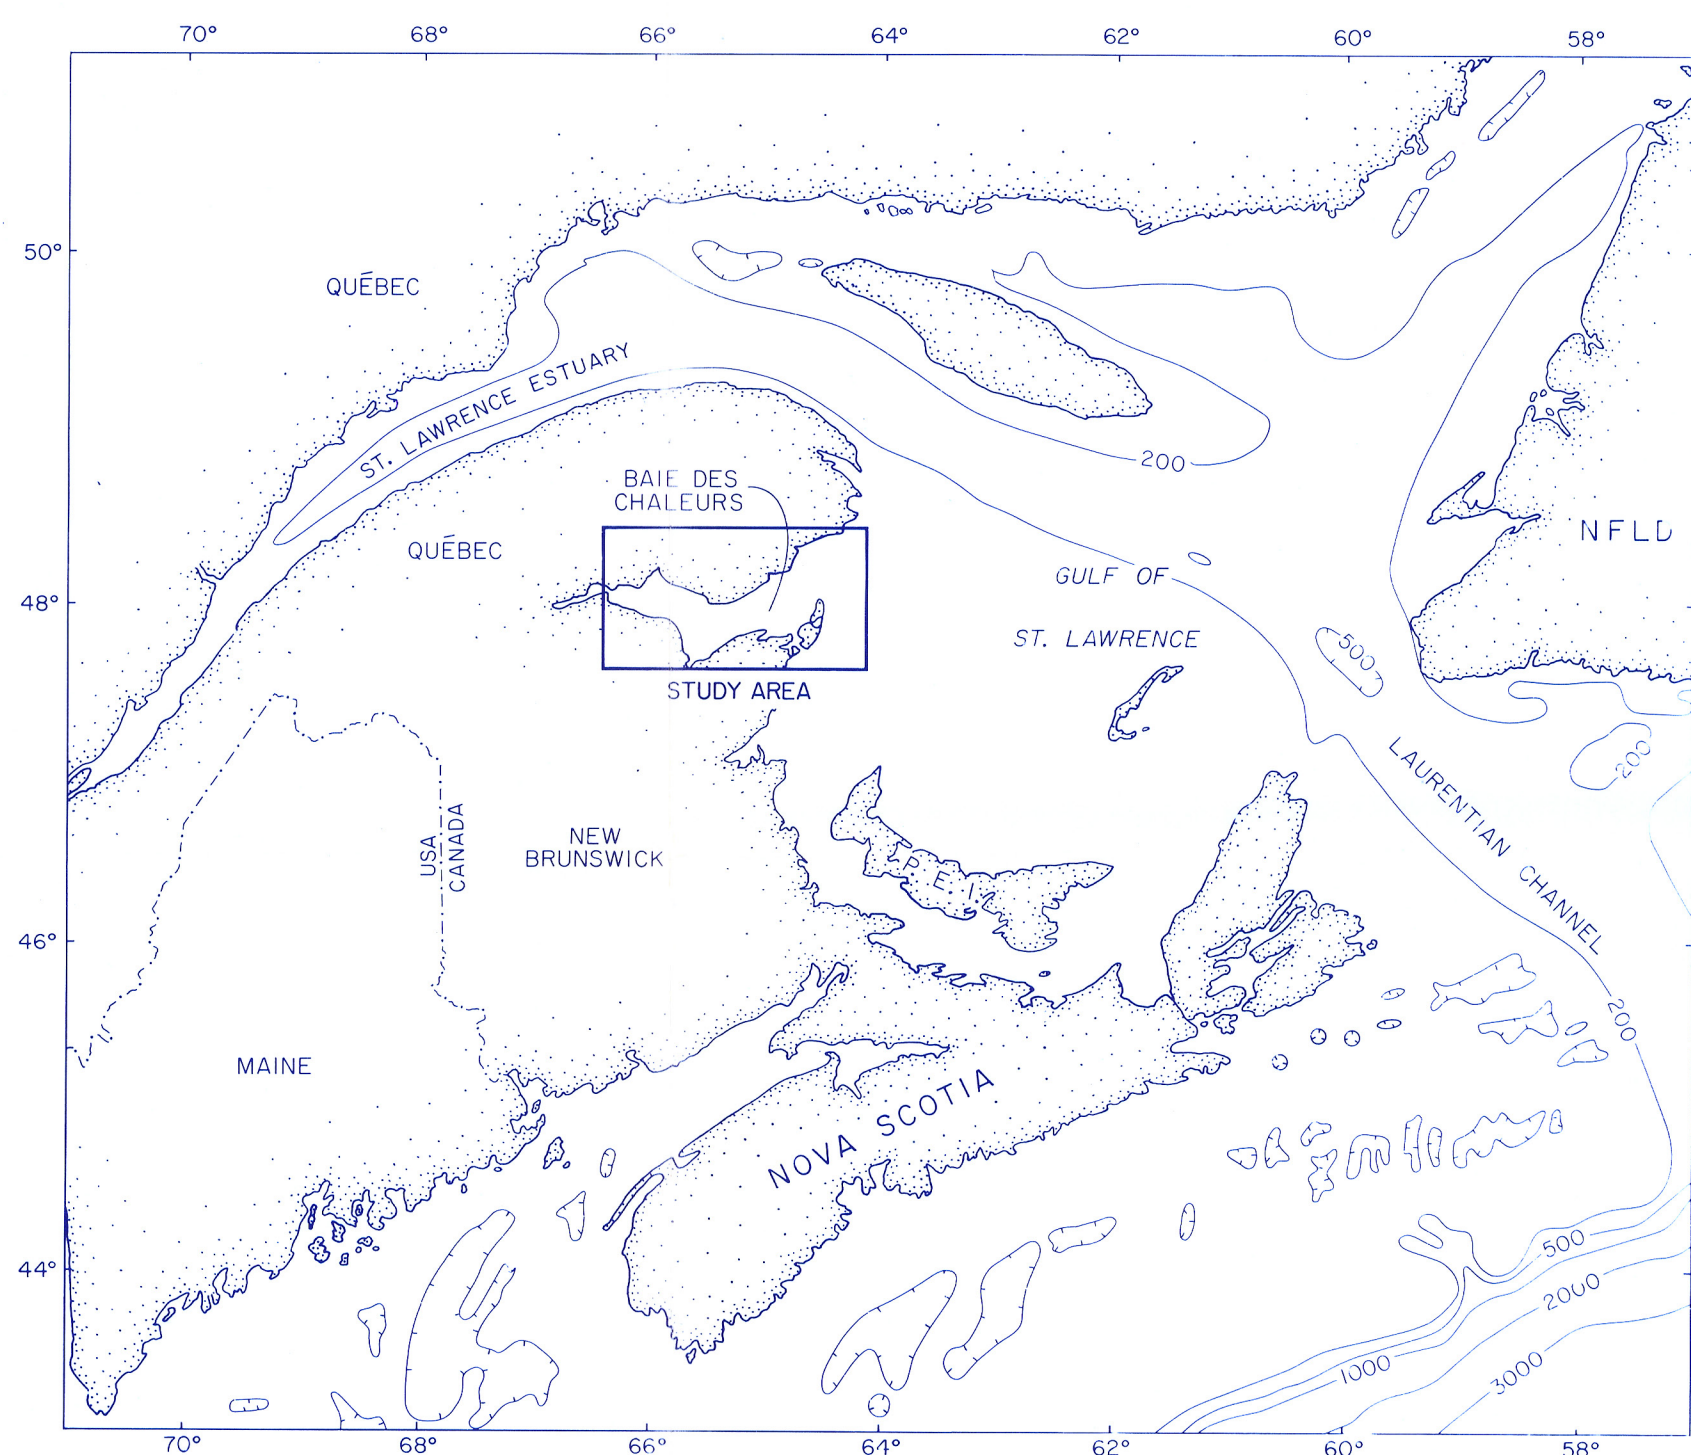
70° 68° 66° 64° 62° 60° 58°

50°

48°

46°

44°

QUÉBEC

ST. LAWRENCE ESTUARY

BAIE DES CHALEURS

QUÉBEC

STUDY AREA

200

GULF OF

ST. LAWRENCE

NFLD

500

LAURENTIAN CHANNEL

200

USA CANADA

NEW BRUNSWICK

P.E.I.

200

MAINE

NOVA SCOTIA

500

2000

1000

3000

70° 68° 66° 64° 62° 60° 58°